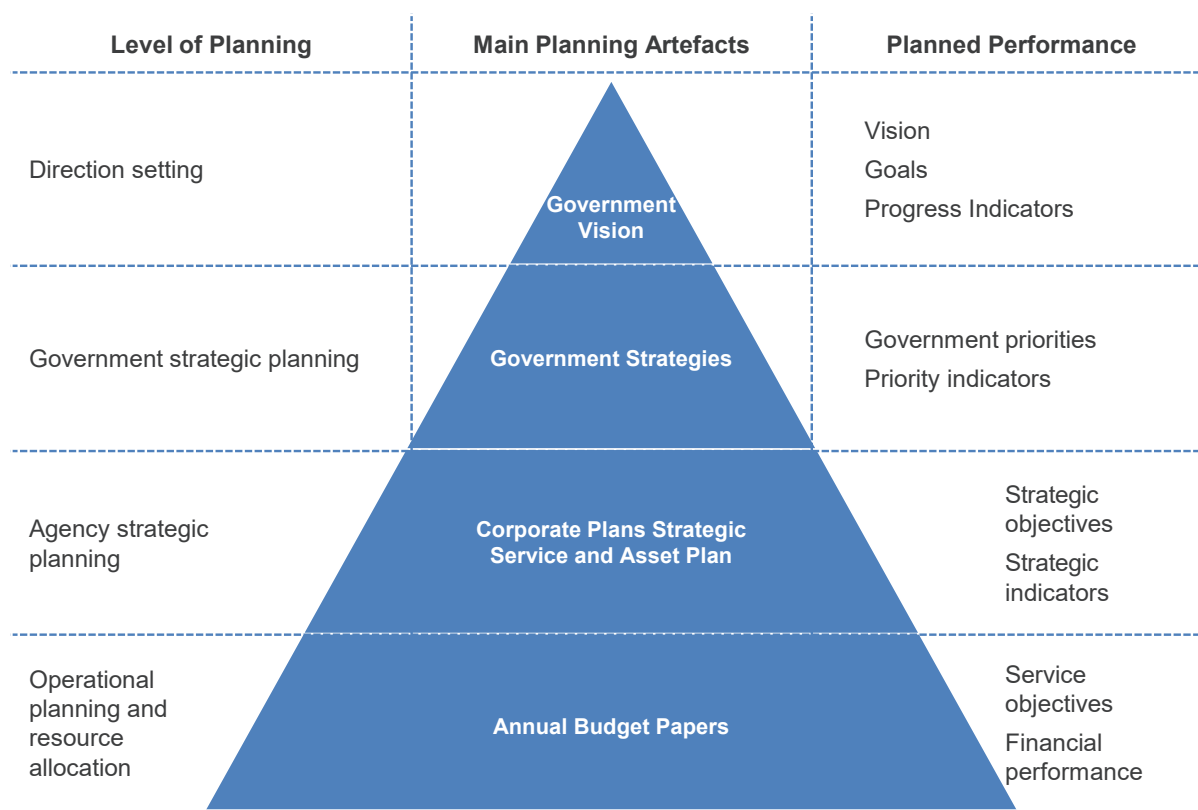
| Level of Planning | Main Planning Artefacts | Planned Performance |
|---|---|---|
| Direction setting | Government Vision | Vision<br>Goals<br>Progress Indicators |
| Government strategic planning | Government Strategies | Government priorities<br>Priority indicators |
| Agency strategic planning | Corporate Plans Strategic Service and Asset Plan | Strategic objectives<br>Strategic indicators |
| Operational planning and resource allocation | Annual Budget Papers | Service objectives<br>Financial performance |